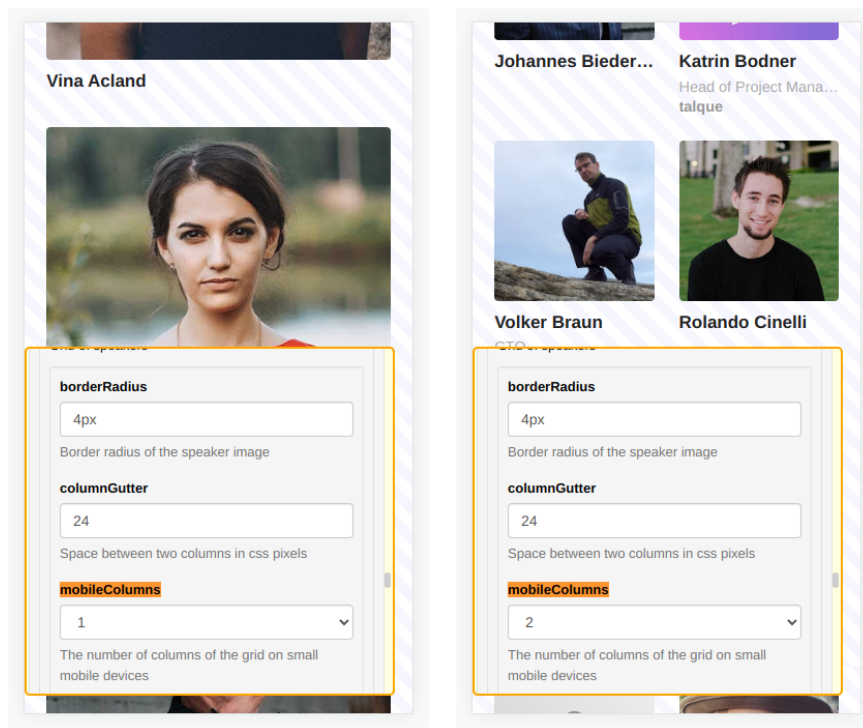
Vina Acland

borderRadius

4px

Border radius of the speaker image

columnGutter

24

Space between two columns in css pixels

mobileColumns

1

The number of columns of the grid on small mobile devices

Johannes Bieder...

Katrin Bodner

Head of Project Mana...

talque

Volker Braun

Rolando Cinelli

borderRadius

4px

Border radius of the speaker image

columnGutter

24

Space between two columns in css pixels

mobileColumns

2

The number of columns of the grid on small mobile devices